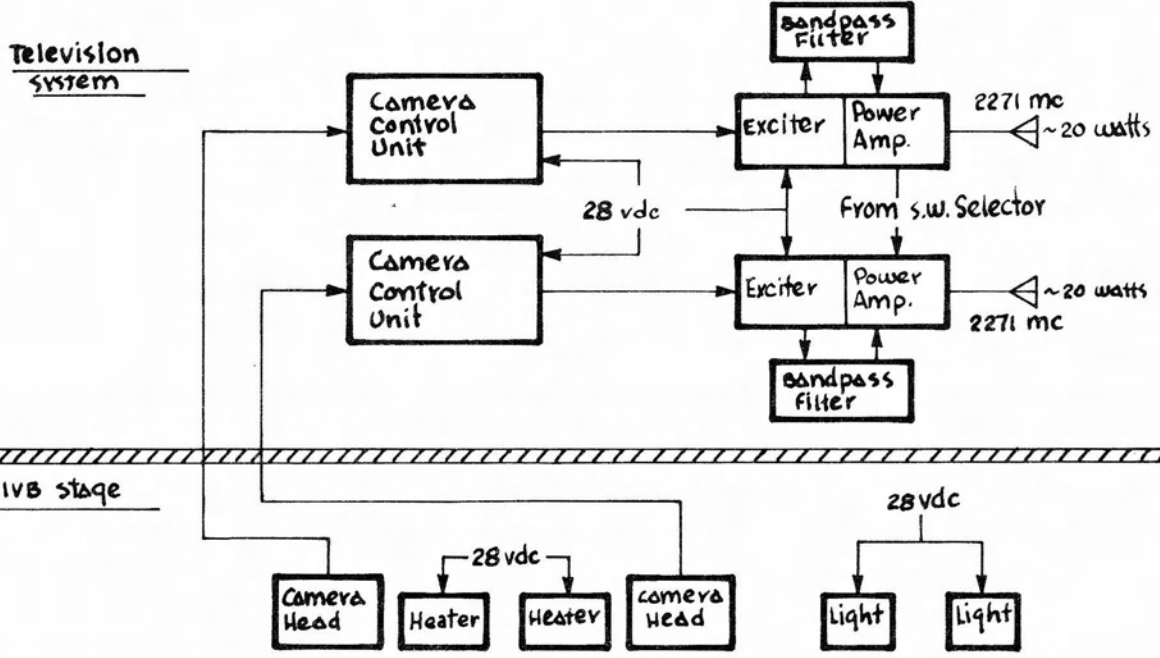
Television System

Bandpass Filter

Camera Control Unit

Exciter

Power Amp.

2271 mc

~20 watts

28 vdc

From s.w. Selector

Camera Control Unit

Exciter

Power Amp.

~20 watts

2271 mc

Bandpass Filter

IVB Stage

28 vdc

28 vdc

Camera Head

Heater

Heater

Camera Head

Light

Light